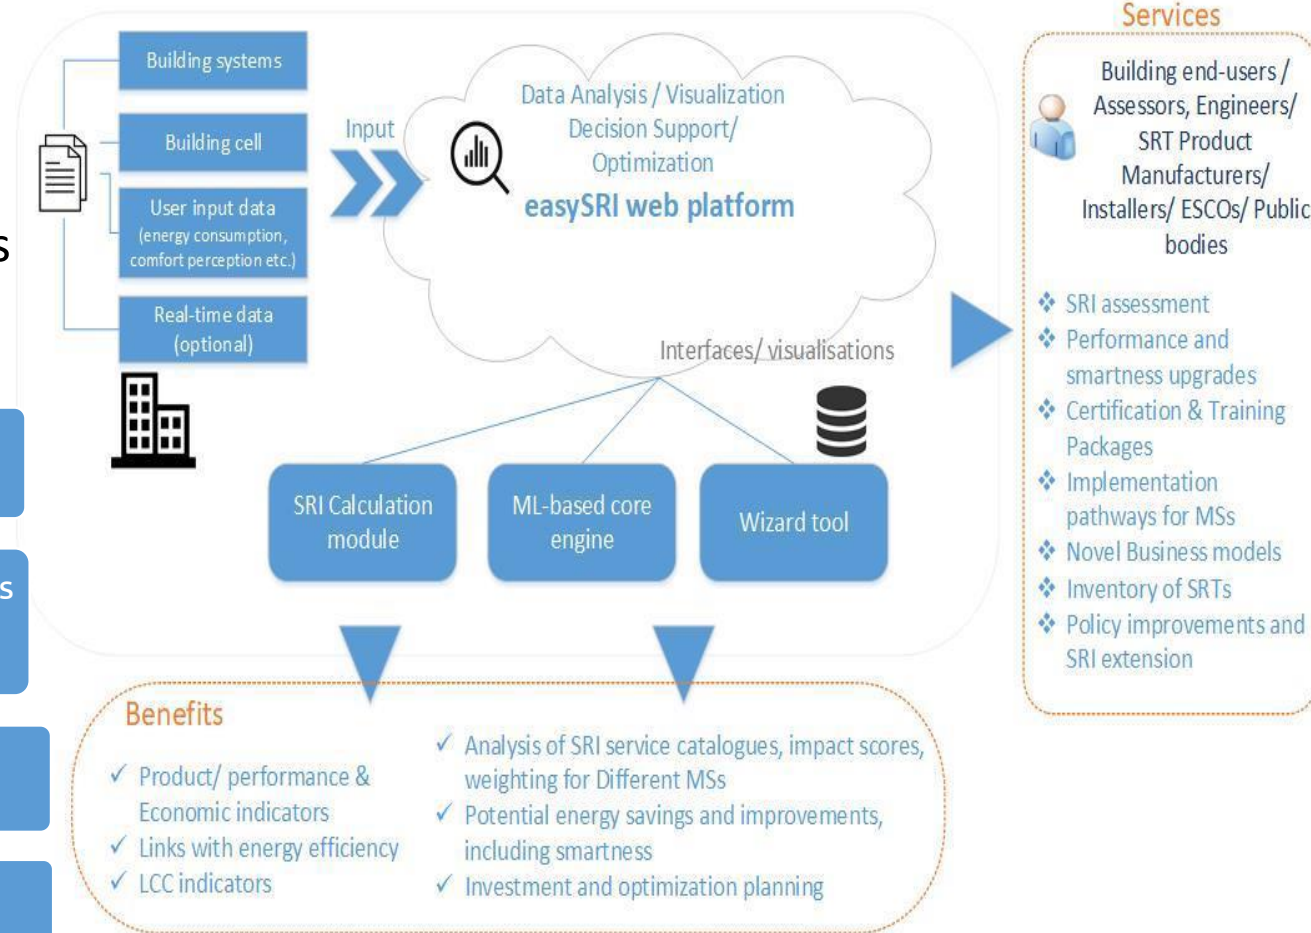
Building systems

Building cell

User input data (energy consumption, comfort perception etc.)

Real-time data (optional)

Input

Data Analysis / Visualization Decision Support/ Optimization

easySRI web platform

Interfaces/ visualisations

SRI Calculation module

ML-based core engine

Wizard tool

Services

Building end-users / Assessors, Engineers/ SRT Product Manufacturers/ Installers/ ESCOs/ Public bodies

❖ SRI assessment
❖ Performance and smartness upgrades
❖ Certification & Training Packages
❖ Implementation pathways for MSs
❖ Novel Business models
❖ Inventory of SRTs
❖ Policy improvements and SRI extension

Benefits

✓ Product/ performance & Economic indicators
✓ Links with energy efficiency
✓ LCC indicators

✓ Analysis of SRI service catalogues, impact scores, weighting for Different MSs
✓ Potential energy savings and improvements, including smartness
✓ Investment and optimization planning

s

s